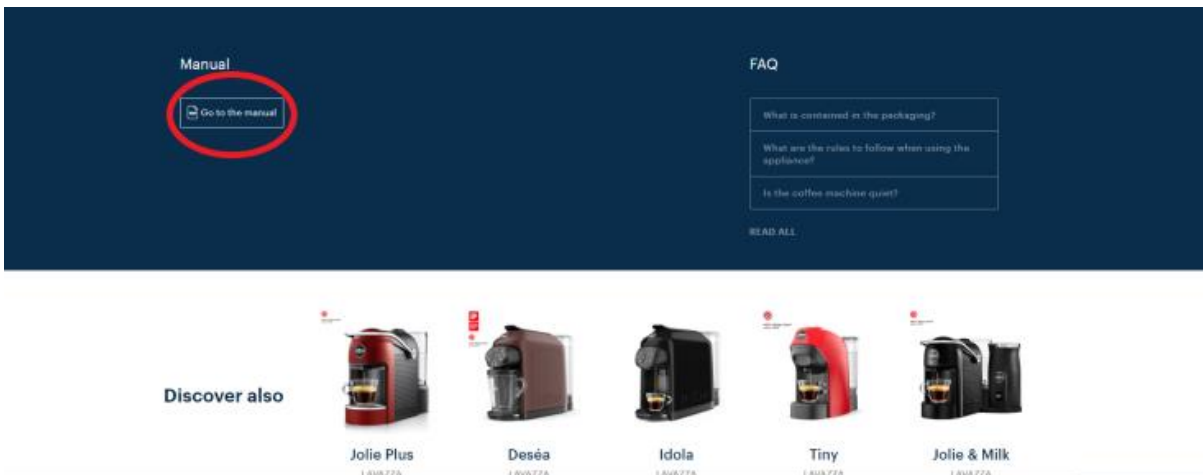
Manual

Go to the manual

FAQ

What is contained in the packaging?

What are the rules to follow when using the appliance?

Is the coffee machine quiet?

READ ALL

Discover also

Jolie Plus
LAVAZZA

Deséa
LAVAZZA

Idola
LAVAZZA

Tiny
LAVAZZA

Jolie & Milk
LAVAZZA